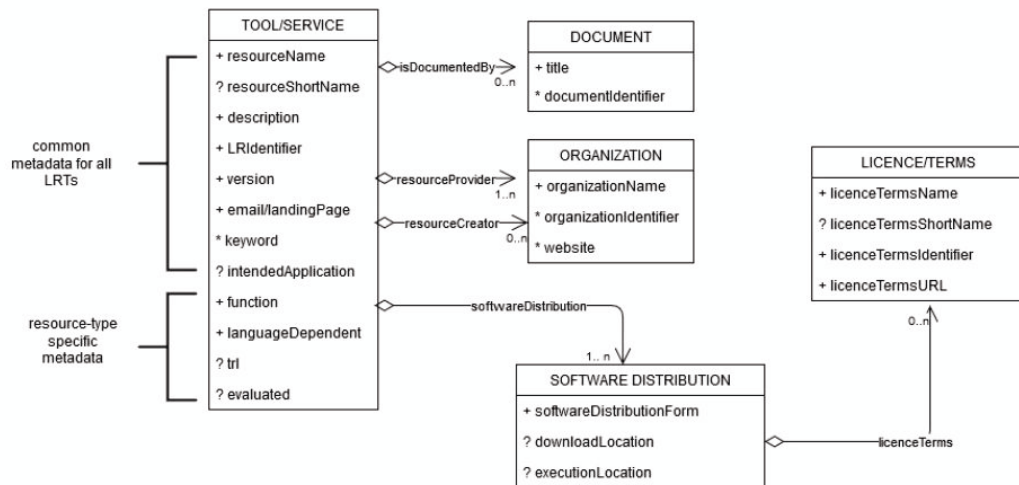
TOOL/SERVICE
+ resourceName
? resourceShortName
+ description
+ LRIdentifier
+ version
+ email/landingPage
* keyword
? intendedApplication
+ function
+ languageDependent
? trl
? evaluated

common metadata for all LRTs

resource-type specific metadata

isDocumentedBy
0..n

DOCUMENT
+ title
* documentIdentifier

resourceProvider
1..n

resourceCreator
0..n

ORGANIZATION
+ organizationName
* organizationIdentifier
* website

LICENCE/TERMS
+ licenceTermsName
? licenceTermsShortName
+ licenceTermsIdentifier
+ licenceTermsURL

softwareDistribution
1.. n

0..n

SOFTWARE DISTRIBUTION
+ softwareDistributionForm
? downloadLocation
? executionLocation

licenceTerms